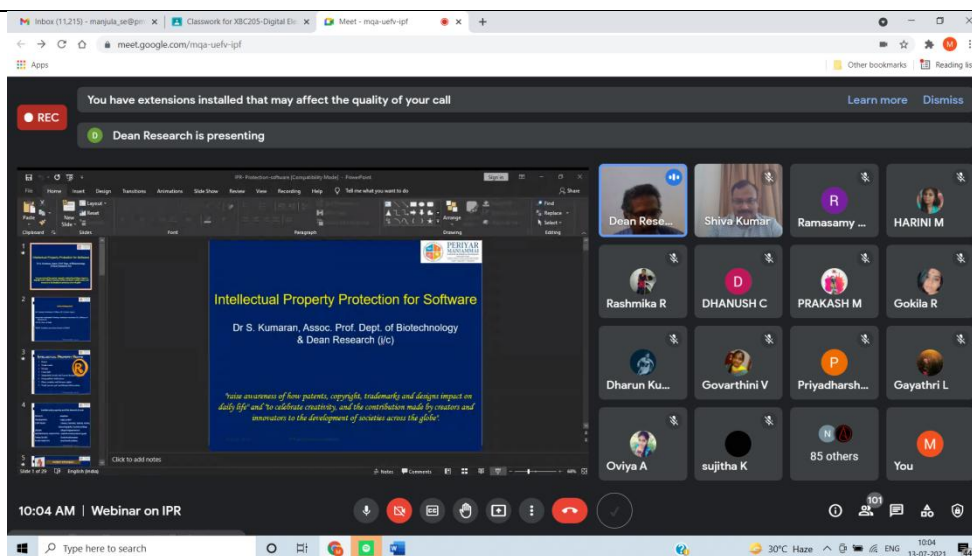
Inbox (11,215) - manjula_se@pr
Classwork for XBC205-Digital Ele
Meet - mqa-uefv-ipf

meet.google.com/mqa-uefv-ipf

Apps
Other bookmarks
Reading lis

You have extensions installed that may affect the quality of your call
Learn more
Dismiss

REC

Dean Research is presenting

IPR- Protection-software [Compatibility Mode] - PowerPoint
Sign in
Share
File Home Insert Design Transitions Animations Slide Show Review View Recording Help Tell me what you want to do
Paste New Slide Layout Reset Clipboard Slides Font Paragraph Drawing Editing Arrange Find Replace Select

PERIYAR MANIAMMAI

Intellectual Property Protection for Software

Dr S. Kumaran, Assoc. Prof. Dept. of Biotechnology & Dean Research (i/c)

"raise awareness of how patents, copyright, trademarks and designs impact on daily life" and "to celebrate creativity, and the contribution made by creators and innovators to the development of societies across the globe".

Click to add notes
Slide 1 of 29 English (India) Notes Comments 64%

Dean Rese...
Shiva Kumar
Ramasamy ...
HARINI M
Rashmika R
DHANUSH C
PRAKASH M
Gokila R
Dharun Ku...
Govarthini V
Priyadharsh...
Gayathri L
Oviya A
sujitha K
85 others
You

10:04 AM | Webinar on IPR

101

Type here to search
30°C Haze ENG 10:04 13-07-2021